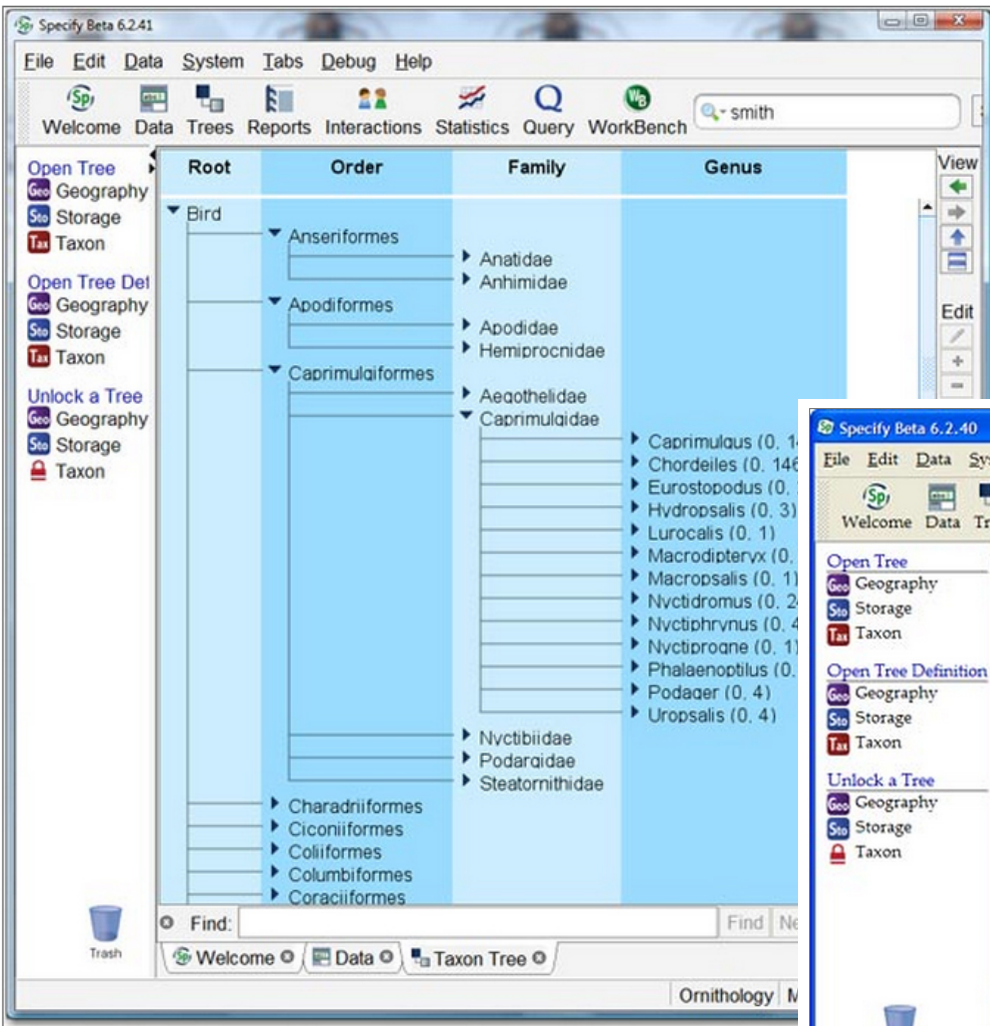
Specify Beta 6.2.41

File Edit Data System Tabs Debug Help

Welcome Data Trees Reports Interactions Statistics Query WorkBench

smith

Open Tree
Geo Geography
Sto Storage
Tax Taxon

Open Tree Def
Geo Geography
Sto Storage
Tax Taxon

Unlock a Tree
Geo Geography
Sto Storage
Taxon

Trash

| Root | Order | Family | Genus |
|---|---|---|---|

Bird
Anseriformes
Anatidae
Anhimidae
Apodiformes
Apodidae
Hemiprocnidae
Caprimulgiformes
Aegothelidae
Caprimulgidae
Caprimulgus (0, 1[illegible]
Chordeiles (0, 146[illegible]
Eurostopodus (0, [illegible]
Hydropsalis (0, 3)
Lurocalis (0, 1)
Macrodipteryx (0, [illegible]
Macropsalis (0, 1)
Nyctidromus (0, 2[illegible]
Nyctiphrynus (0, 4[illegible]
Nyctiprogne (0, 1)
Phalaenoptilus (0, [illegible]
Podager (0, 4)
Uropsalis (0, 4)
Nyctibiidae
Podargidae
Steatornithidae
Charadriiformes
Ciconiiformes
Coliiformes
Columbiformes
Coraciiformes

View
Edit

Find:
Find Ne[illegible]

Welcome Data Taxon Tree

Ornithology M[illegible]

Specify Beta 6.2.40

File Edit Data Sy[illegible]

Welcome Data Tr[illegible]

Open Tree
Geo Geography
Sto Storage
Tax Taxon

Open Tree Definition
Geo Geography
Sto Storage
Tax Taxon

Unlock a Tree
Geo Geography
Sto Storage
Taxon